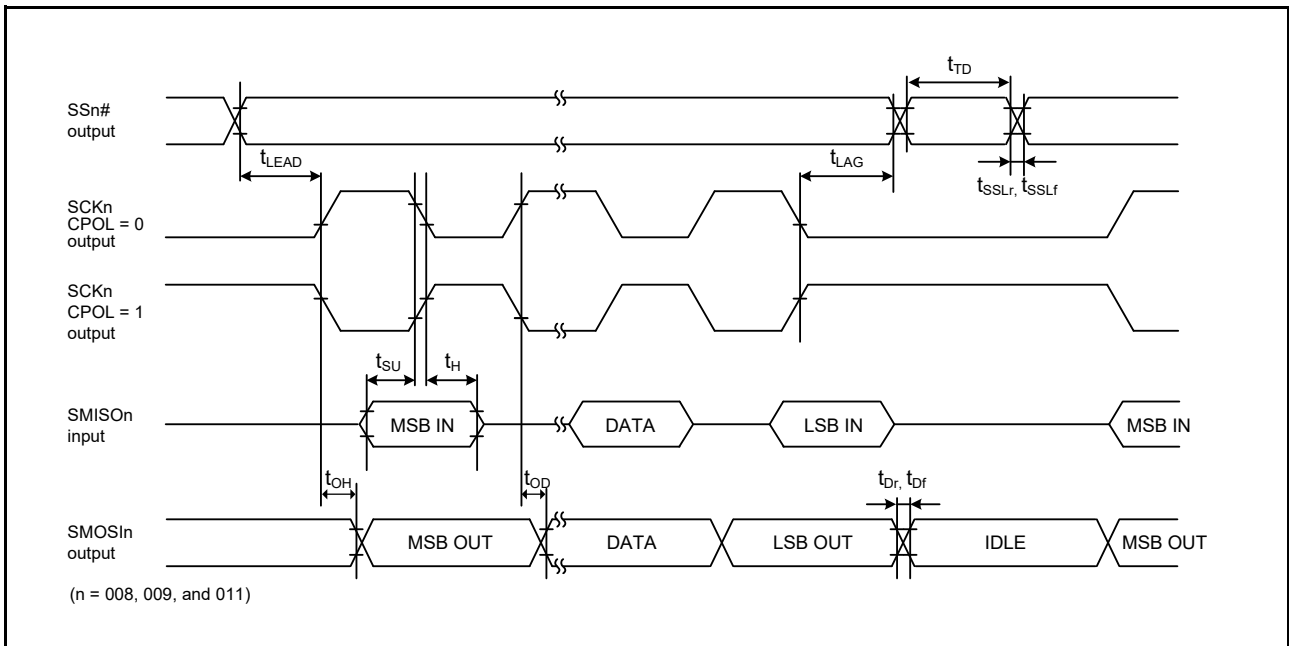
$t_{TD}$

SSn# output

$t_{LEAD}$

$t_{LAG}$

$t_{SSLr}$, $t_{SSLf}$

SCKn CPOL = 0 output

SCKn CPOL = 1 output

$t_{SU}$

$t_{H}$

SMISOn input

MSB IN

DATA

LSB IN

MSB IN

$t_{OH}$

$t_{OD}$

$t_{Dr}$, $t_{Df}$

SMOSIn output

MSB OUT

DATA

LSB OUT

IDLE

MSB OUT

(n = 008, 009, and 011)